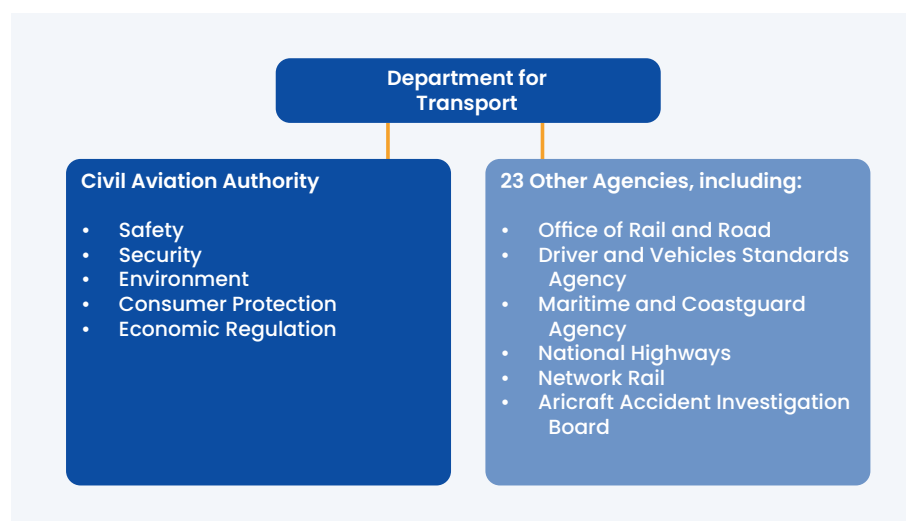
Department for Transport

Civil Aviation Authority

- Safety
- Security
- Environment
- Consumer Protection
- Economic Regulation

23 Other Agencies, including:

- Office of Rail and Road
- Driver and Vehicles Standards Agency
- Maritime and Coastguard Agency
- National Highways
- Network Rail
- Aricraft Accident Investigation Board